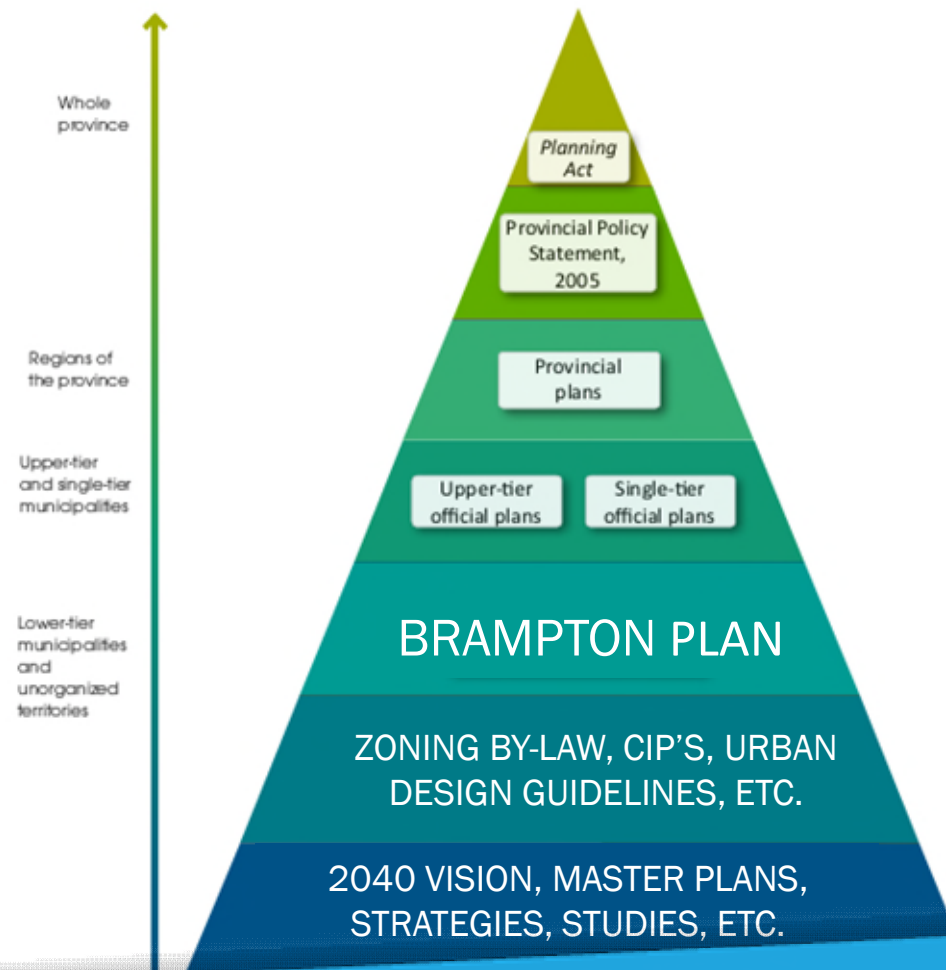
Whole province

Regions of the province

Upper-tier and single-tier municipalities

Lower-tier municipalities and unorganized territories

Planning Act

Provincial Policy Statement, 2005

Provincial plans

Upper-tier official plans

Single-tier official plans

BRAMPTON PLAN

ZONING BY-LAW, CIP'S, URBAN DESIGN GUIDELINES, ETC.

2040 VISION, MASTER PLANS, STRATEGIES, STUDIES, ETC.